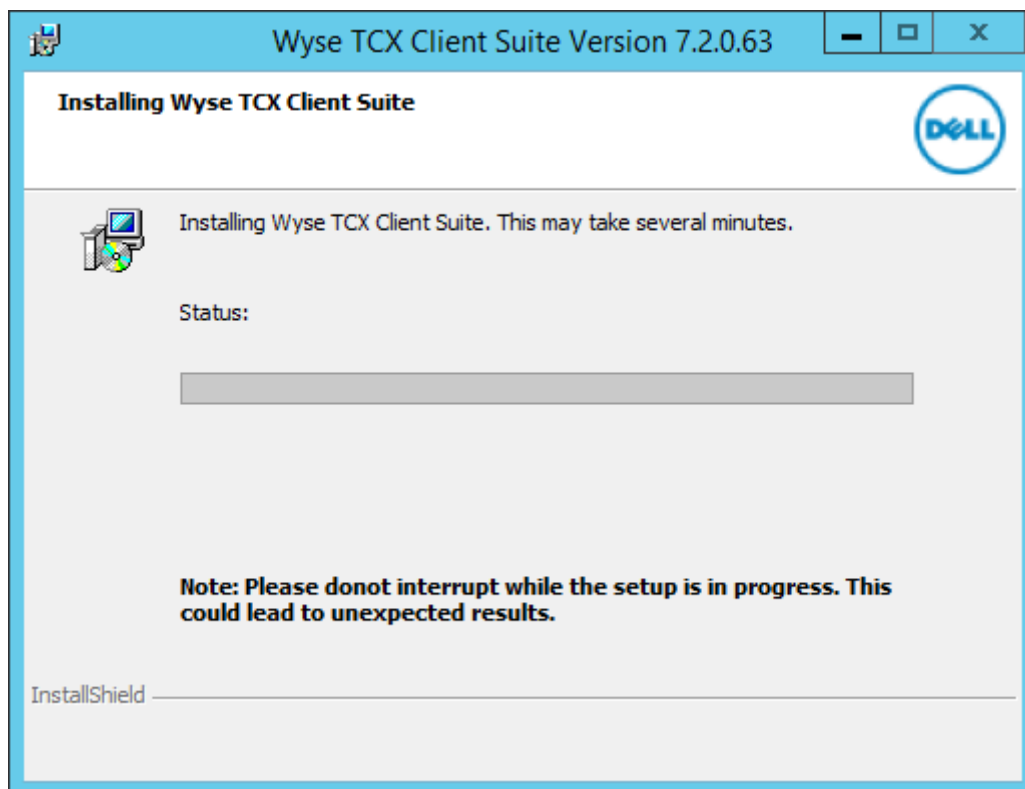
Wyse TCX Client Suite Version 7.2.0.63

Installing Wyse TCX Client Suite

DELL

Installing Wyse TCX Client Suite. This may take several minutes.

Status:

Note: Please donot interrupt while the setup is in progress. This could lead to unexpected results.

InstallShield